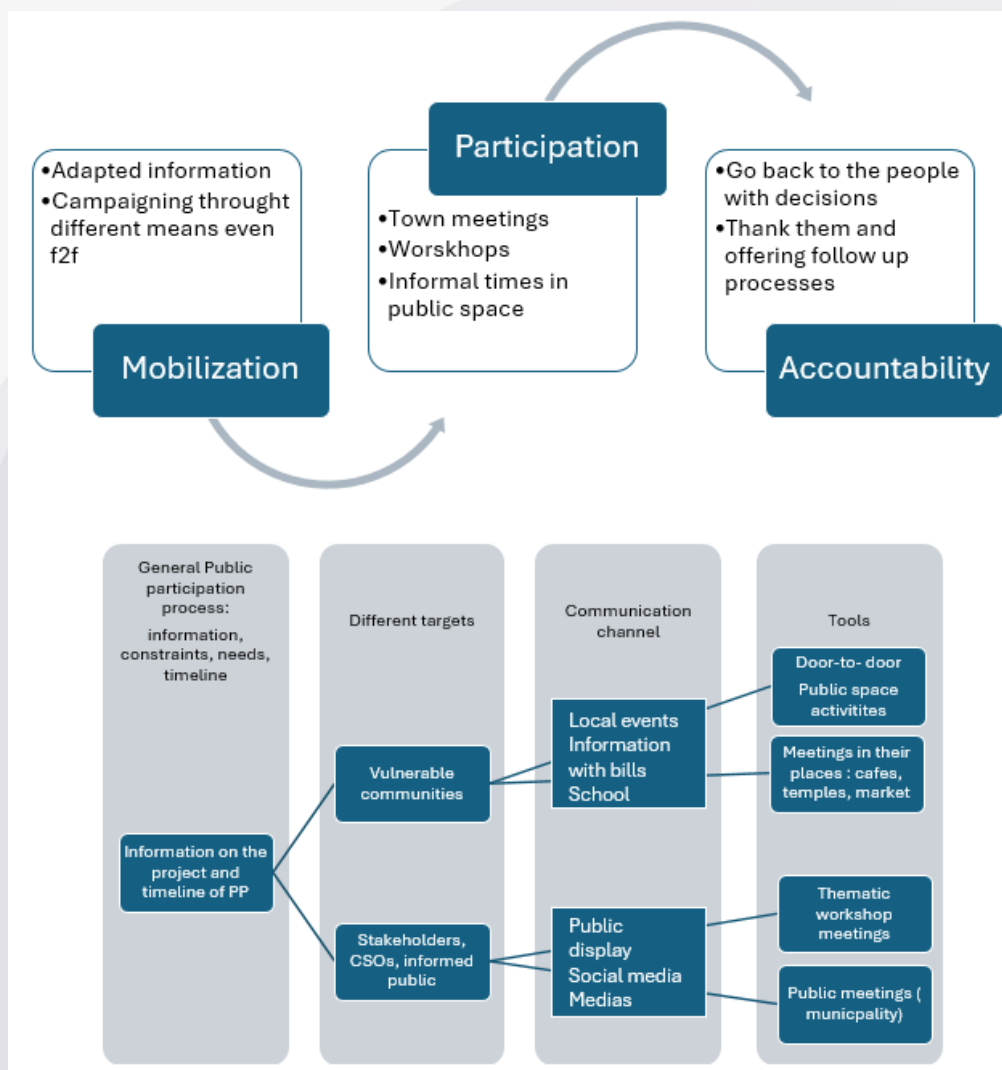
•Adapted information
•Campaigning throught different means even f2f

Mobilization

Participation

•Town meetings
•Worskhops
•Informal times in public space

•Go back to the people with decisions
•Thank them and offering follow up processes

Accountability

General Public participation process:
information, constraints, needs, timeline

Different targets

Communication channel

Tools

Information on the project and timeline of PP

Vulnerable communities

Stakeholders, CSOs, informed public

Local events
Information with bills
School

Public display
Social media
Medias

Door-to- door
Public space activitites

Meetings in their places : cafes, temples, market

Thematic workshop meetings

Public meetings ( municpality)